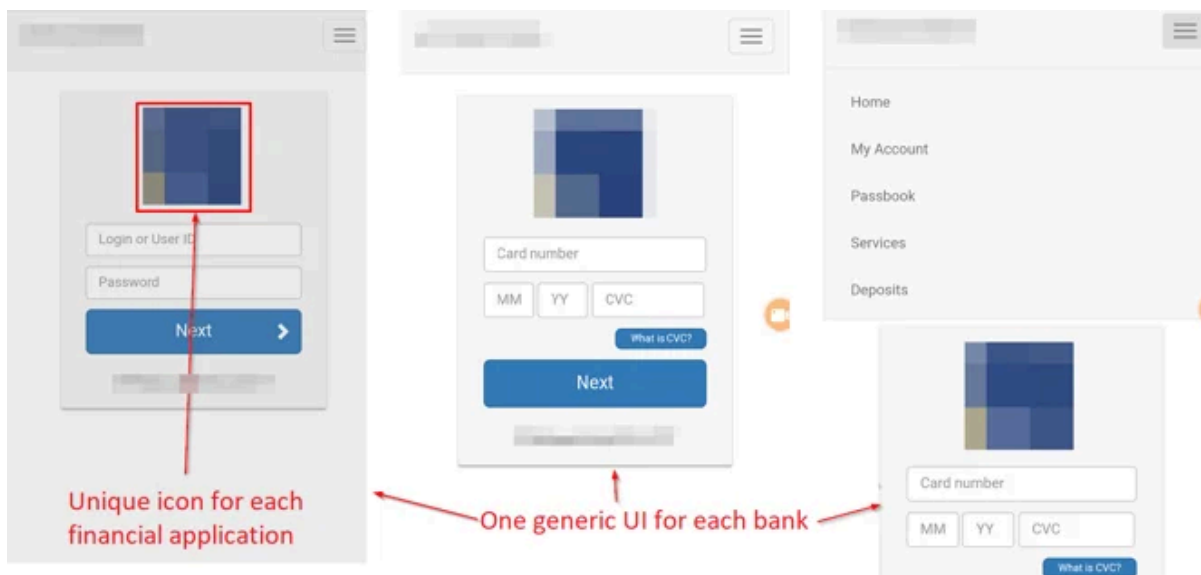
Login or User ID

Password

Next

Unique icon for each financial application

Card number

MM YY CVC

What is CVC?

Next

One generic UI for each bank

Home

My Account

Passbook

Services

Deposits

Card number

MM YY CVC

What is CVC?